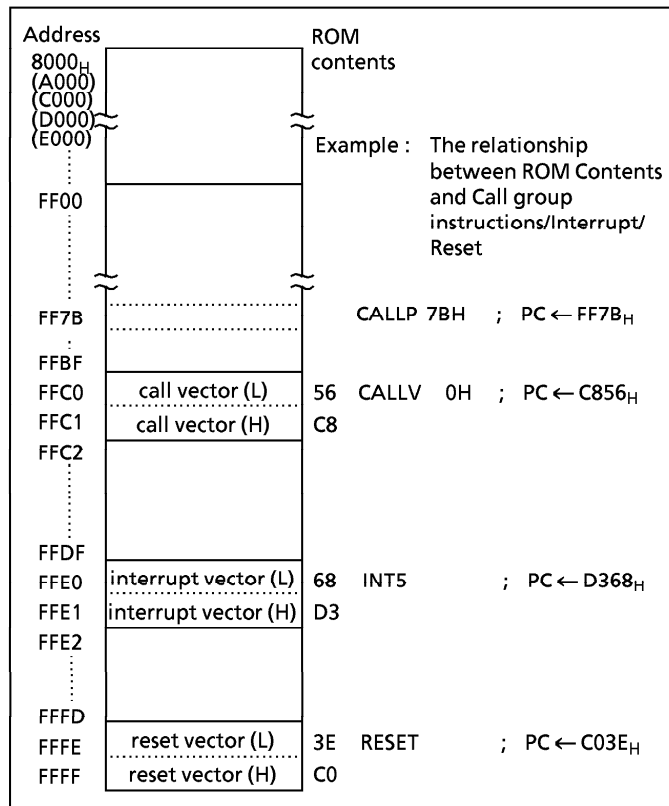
Address

ROM contents

$8000_H$
(A000)
(C000)
(D000)
(E000)

Example : The relationship between ROM Contents and Call group instructions/Interrupt/ Reset

FF00

FF7B

CALLP 7BH ; PC ← $FF7B_H$

FFBF

FFC0 call vector (L) 56 CALLV 0H ; PC ← $C856_H$

FFC1 call vector (H) C8

FFC2

FFDF

FFE0 interrupt vector (L) 68 INT5 ; PC ← $D368_H$

FFE1 interrupt vector (H) D3

FFE2

FFFD

FFFE reset vector (L) 3E RESET ; PC ← $C03E_H$

FFFF reset vector (H) C0